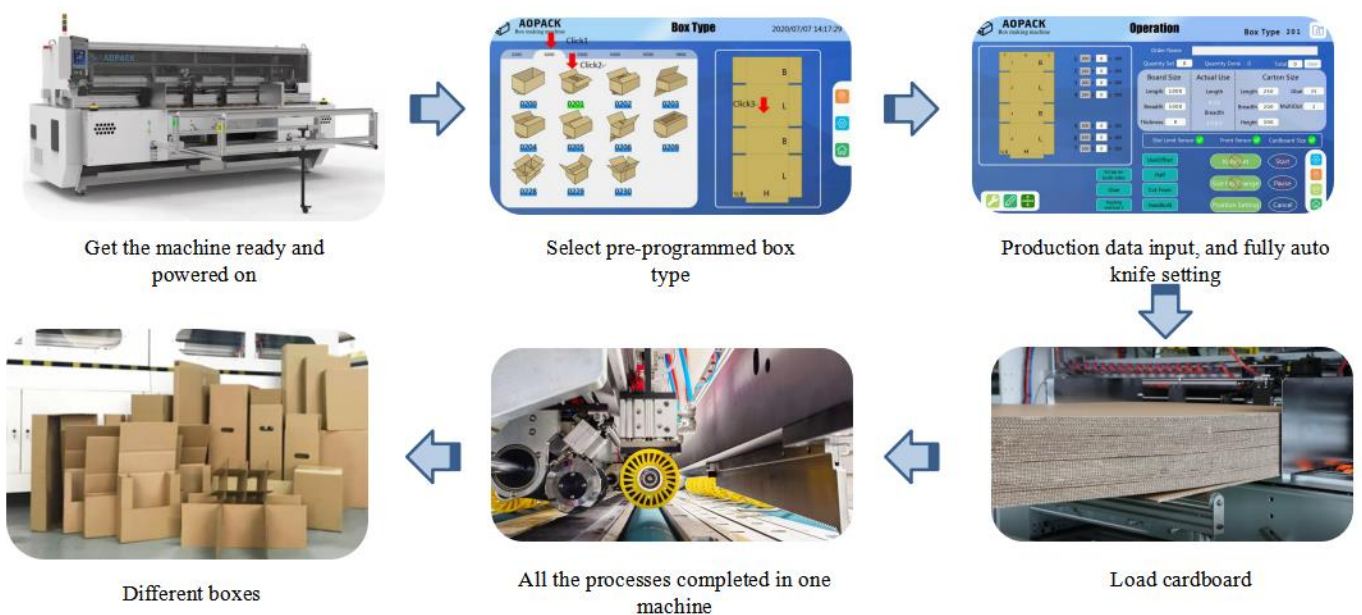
AOPACK

Get the machine ready and powered on

AOPACK
Box making machine
Box Type
2020/07/07 14:17:29
Click1
Click2
0200 0201 0202 0203
0204 0205 0206 0209
0228 0229 0230
B
L
Click3
B
L
H

Select pre-programmed box type

AOPACK
Box making machine
Operation
Box Type 201
Order Name
Quantity Set
Quantity Done
Total
Board Size
Actual Use
Carton Size
Length
Breadth
Thickness
Length
Breadth
Length
Breadth
Height
Glue
Start
Pause
Cancel
Position Setting

Production data input, and fully auto knife setting

Different boxes

All the processes completed in one machine

Load cardboard